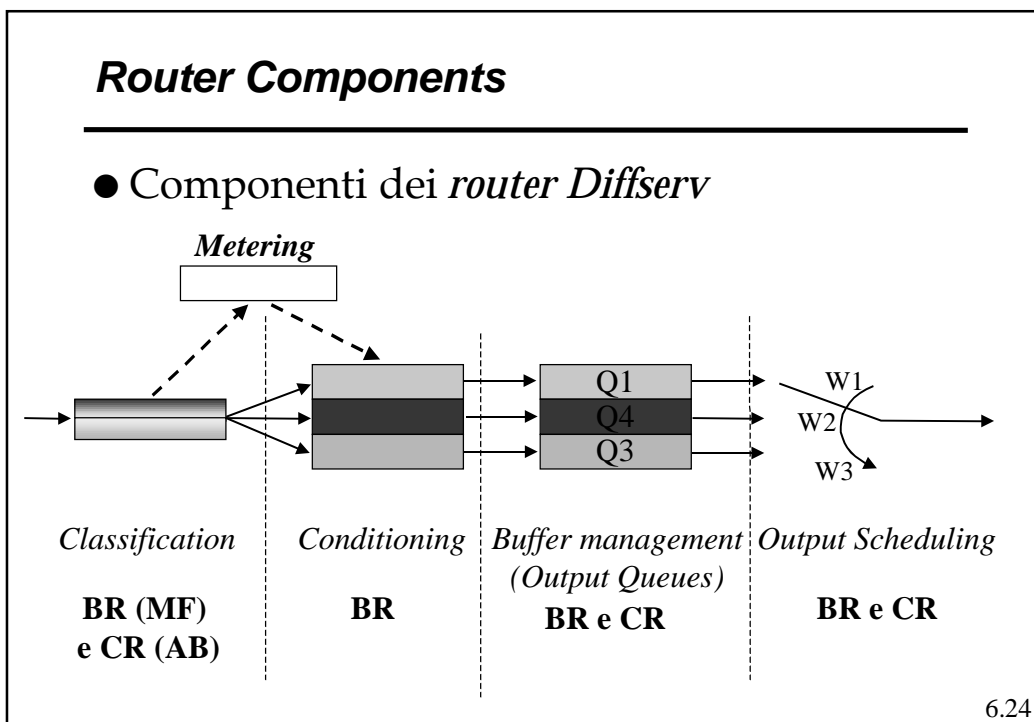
Router Components

Componenti dei router Diffserv

Metering

Q1
Q4
Q3

W1
W2
W3

Classification
BR (MF) e CR (AB)

Conditioning
BR

Buffer management (Output Queues)
BR e CR

Output Scheduling
BR e CR

6.24